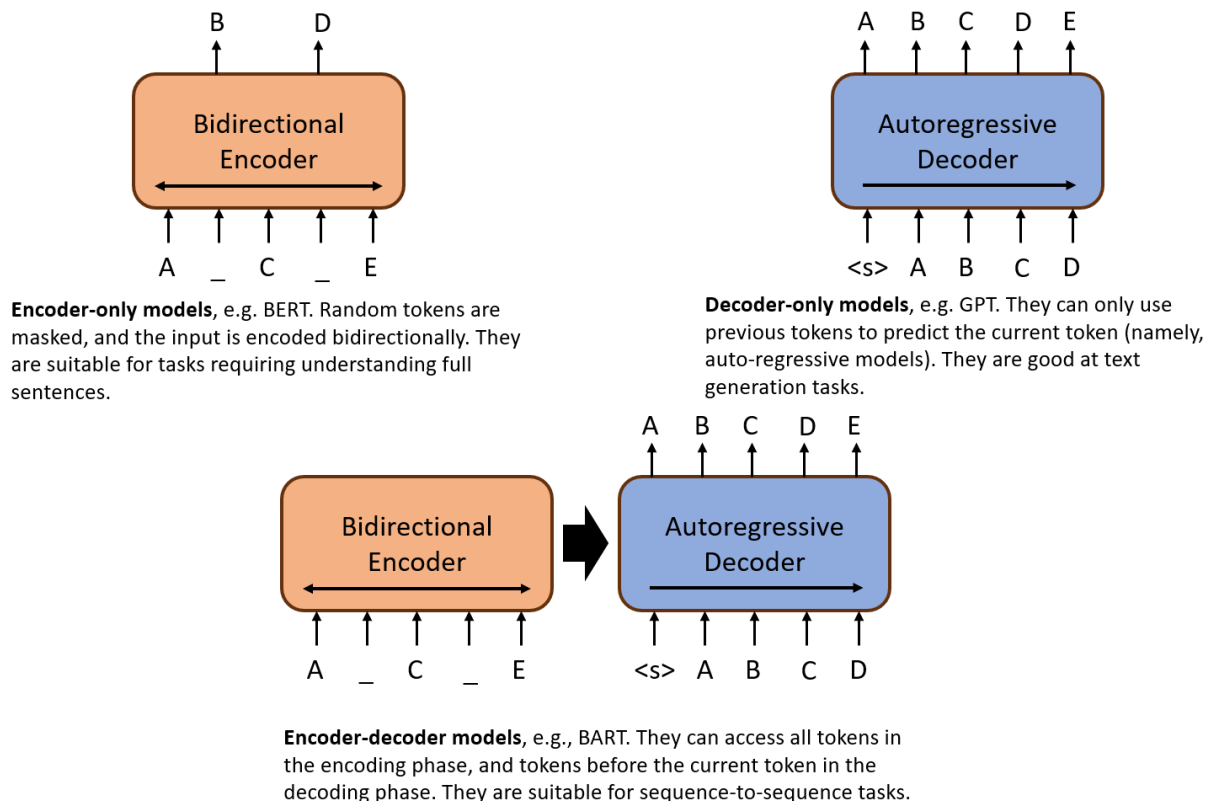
B D

Bidirectional Encoder

A _ C _ E

Encoder-only models, e.g. BERT. Random tokens are masked, and the input is encoded bidirectionally. They are suitable for tasks requiring understanding full sentences.

A B C D E

Autoregressive Decoder

<s> A B C D

Decoder-only models, e.g. GPT. They can only use previous tokens to predict the current token (namely, auto-regressive models). They are good at text generation tasks.

A B C D E

Bidirectional Encoder

Autoregressive Decoder

A _ C _ E

<s> A B C D

Encoder-decoder models, e.g., BART. They can access all tokens in the encoding phase, and tokens before the current token in the decoding phase. They are suitable for sequence-to-sequence tasks.